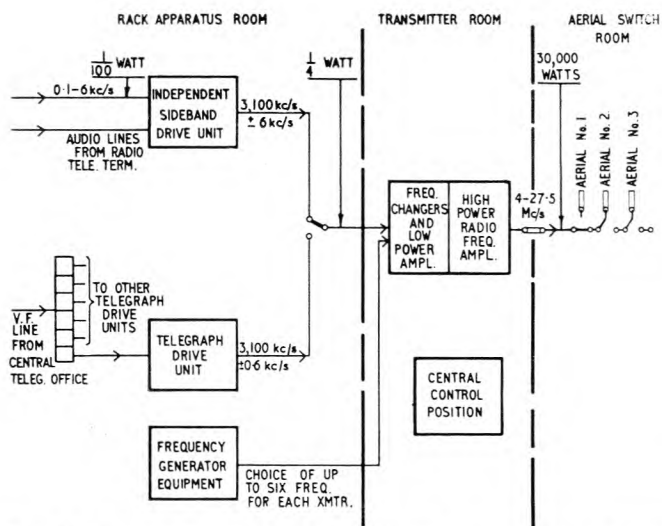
RACK APPARATUS ROOM

TRANSMITTER ROOM

AERIAL SWITCH ROOM

$\frac{1}{100}$ WATT

0·1-6kc/s

AUDIO LINES FROM RADIO TELE. TERM.

INDEPENDENT SIDEBAND DRIVE UNIT

3,100 kc/s ± 6kc/s

$\frac{1}{4}$ WATT

30,000 WATTS

AERIAL No. 1

AERIAL No. 2

AERIAL No. 3

FREQ. CHANGERS AND LOW POWER AMPL.

HIGH POWER RADIO FREQ. AMPL.

4-27·5 Mc/s

TO OTHER TELEGRAPH DRIVE UNITS

V.F. LINE FROM CENTRAL TELEG. OFFICE

TELEGRAPH DRIVE UNIT

3,100 kc/s ±0·6 kc/s

CENTRAL CONTROL POSITION

FREQUENCY GENERATOR EQUIPMENT

CHOICE OF UP TO SIX FREQ. FOR EACH XMTR.